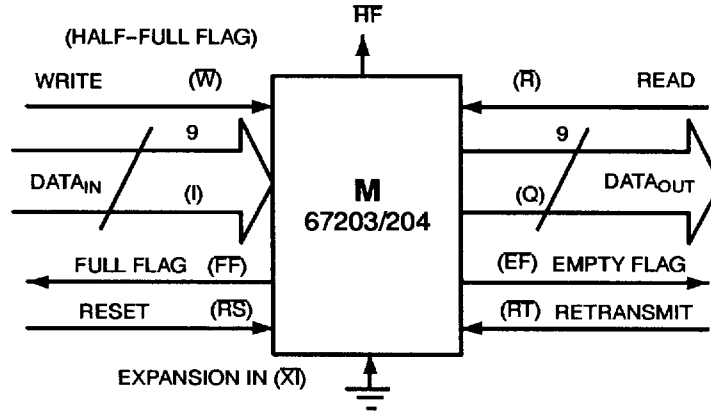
$\overline{HF}$

(HALF-FULL FLAG)

WRITE $(\overline{W})$

$(\overline{R})$ READ

9

9

DATA$_{IN}$ (I)

M
67203/204

(Q) DATA$_{OUT}$

FULL FLAG $(\overline{FF})$

$(\overline{EF})$ EMPTY FLAG

RESET $(\overline{RS})$

$(\overline{RT})$ RETRANSMIT

EXPANSION IN $(\overline{XI})$